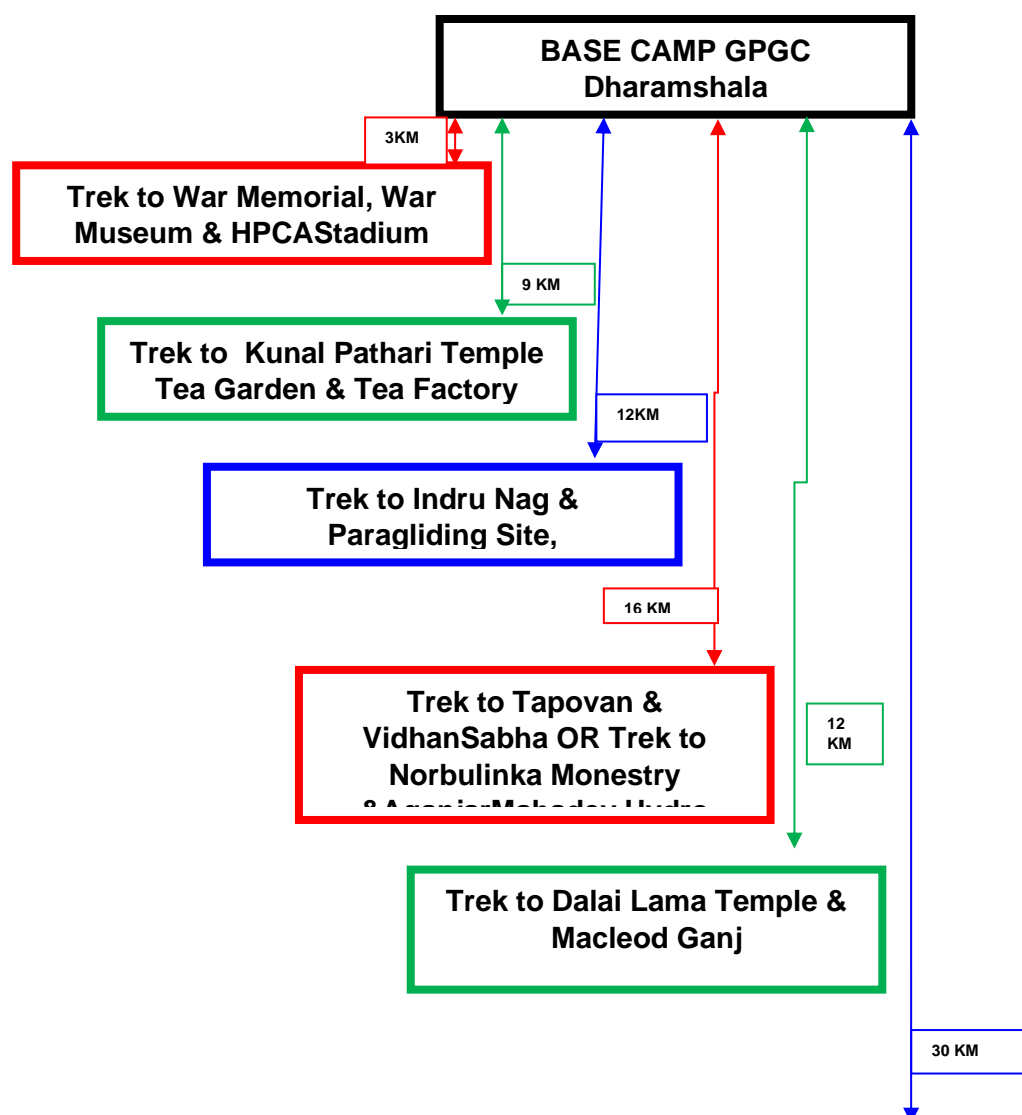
BASE CAMP GPGC Dharamshala

3KM

Trek to War Memorial, War Museum & HPCAStadium

9 KM

Trek to Kunal Pathari Temple Tea Garden & Tea Factory

12KM

Trek to Indru Nag & Paragliding Site,

16 KM

Trek to Tapovan & VidhanSabha OR Trek to Norbulinka Monestry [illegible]

12 KM

Trek to Dalai Lama Temple & Macleod Ganj

30 KM